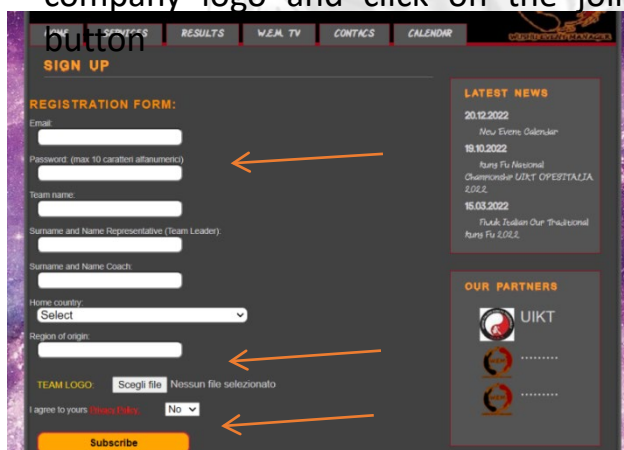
company logo and click on the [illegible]
button

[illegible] SERVICES RESULTS W.E.M. TV CONTACS CALENDAR

SIGN UP

REGISTRATION FORM:

Email:

Password: (max 10 caratteri alfanumerici)

Team name:

Surname and Name Representative (Team Leader):

Surname and Name Coach:

Home country:

Select

Region of origin:

TEAM LOGO: Scegli file Nessun file selezionato

I agree to yours Privacy Policy No

Subscribe

LATEST NEWS

20.12.2022

New Event Calendar

19.10.2022

Kung Fu National Championship UIKT OPESITALIA 2022

15.03.2022

Finak Italian Our Traditional Kung Fu 2022

OUR PARTNERS

UIKT

.........

.........